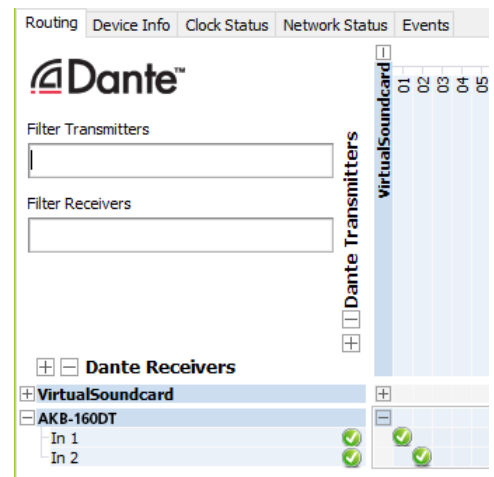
Routing | Device Info | Clock Status | Network Status | Events

Dante™

Filter Transmitters

Filter Receivers

Dante Transmitters

VirtualSoundcard

01 02 03 04 05

Dante Receivers

VirtualSoundcard

AKB-160DT

In 1

In 2